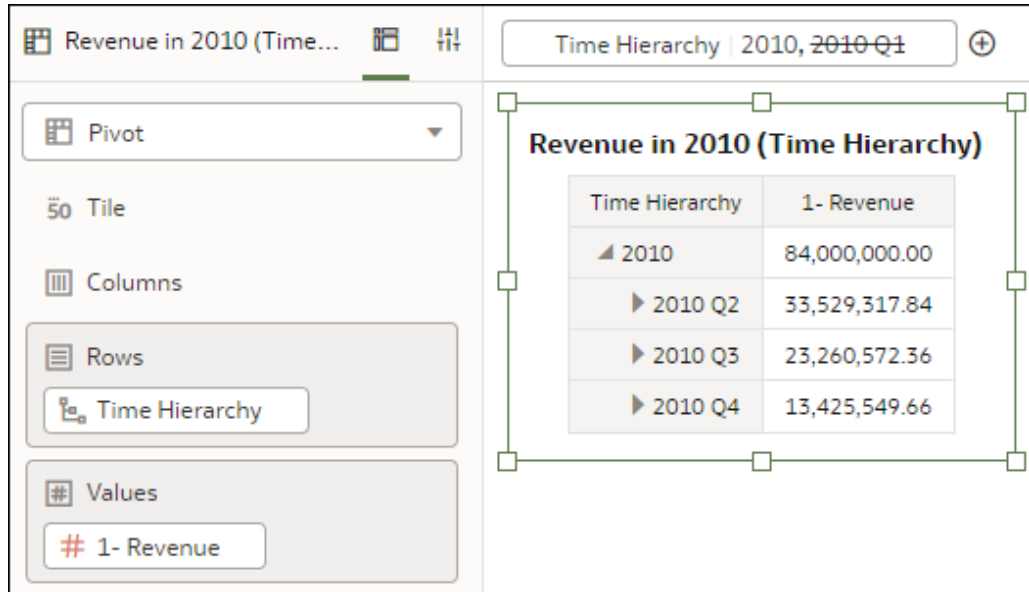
Revenue in 2010 (Time...

Time Hierarchy | 2010, ~~2010 Q1~~

Pivot

Tile

Columns

Rows

Time Hierarchy

Values

# 1- Revenue

Revenue in 2010 (Time Hierarchy)

| Time Hierarchy | 1- Revenue |
|---|---|
| ◢ 2010 | 84,000,000.00 |
| ▶ 2010 Q2 | 33,529,317.84 |
| ▶ 2010 Q3 | 23,260,572.36 |
| ▶ 2010 Q4 | 13,425,549.66 |